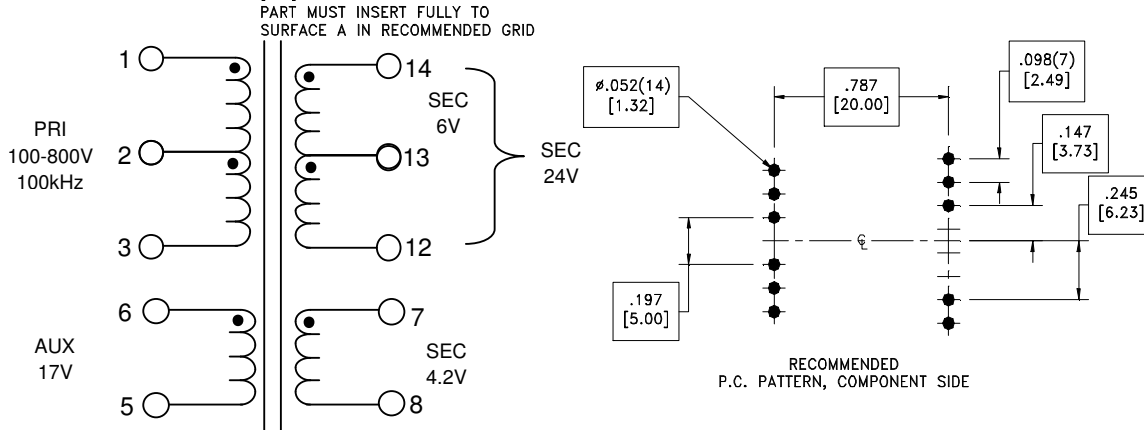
PART MUST INSERT FULLY TO SURFACE A IN RECOMMENDED GRID

1
2
3
PRI
100-800V
100kHz
14
13
12
SEC
6V
SEC
24V
6
5
AUX
17V
7
8
SEC
4.2V

ø.052(14)
[1.32]

.787
[20.00]

.098(7)
[2.49]

.147
[3.73]

.245
[6.23]

℄

.197
[5.00]

RECOMMENDED
P.C. PATTERN, COMPONENT SIDE